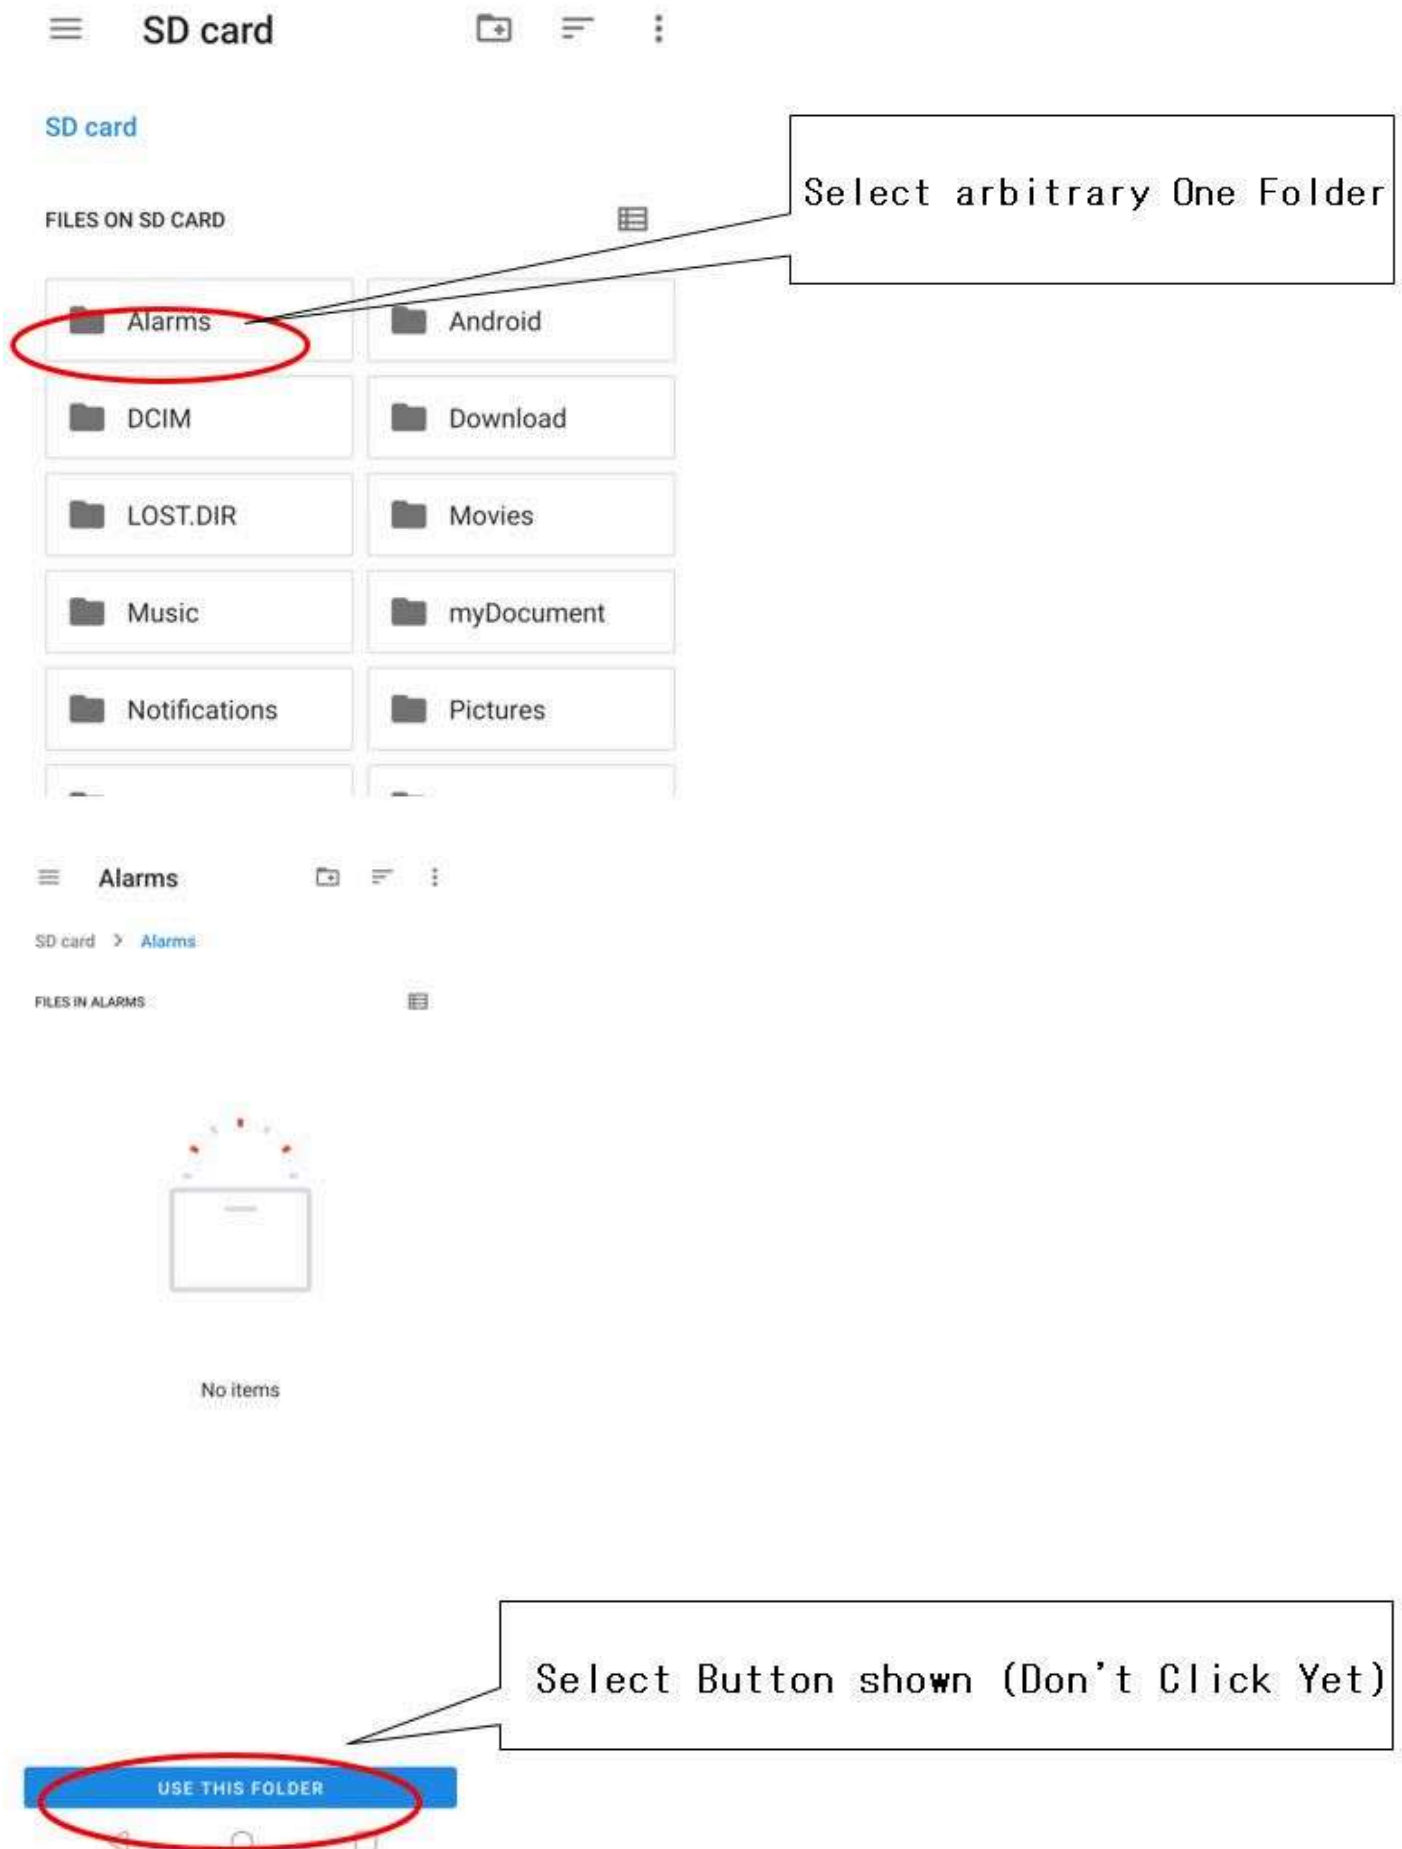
SD card

SD card

FILES ON SD CARD

Select arbitrary One Folder

| Alarms | Android |
|---|---|
| DCIM | Download |
| LOST.DIR | Movies |
| Music | myDocument |
| Notifications | Pictures |

Alarms

SD card > Alarms

FILES IN ALARMS

No items

Select Button shown (Don't Click Yet)

USE THIS FOLDER